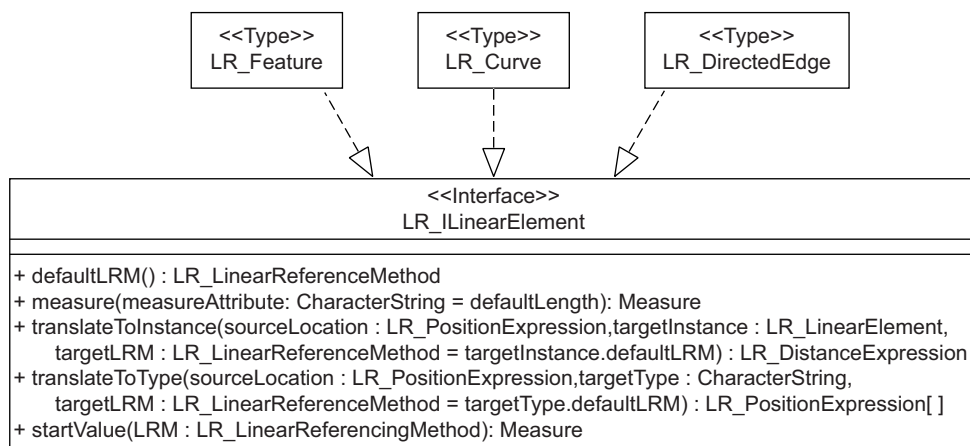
<<Type>>
LR_Feature

<<Type>>
LR_Curve

<<Type>>
LR_DirectedEdge

<<Interface>>
LR_ILinearElement

+ defaultLRM() : LR_LinearReferenceMethod
+ measure(measureAttribute: CharacterString = defaultLength): Measure
+ translateToInstance(sourceLocation : LR_PositionExpression,targetInstance : LR_LinearElement, targetLRM : LR_LinearReferenceMethod = targetInstance.defaultLRM) : LR_DistanceExpression
+ translateToType(sourceLocation : LR_PositionExpression,targetType : CharacterString, targetLRM : LR_LinearReferenceMethod = targetType.defaultLRM) : LR_PositionExpression[ ]
+ startValue(LRM : LR_LinearReferencingMethod): Measure